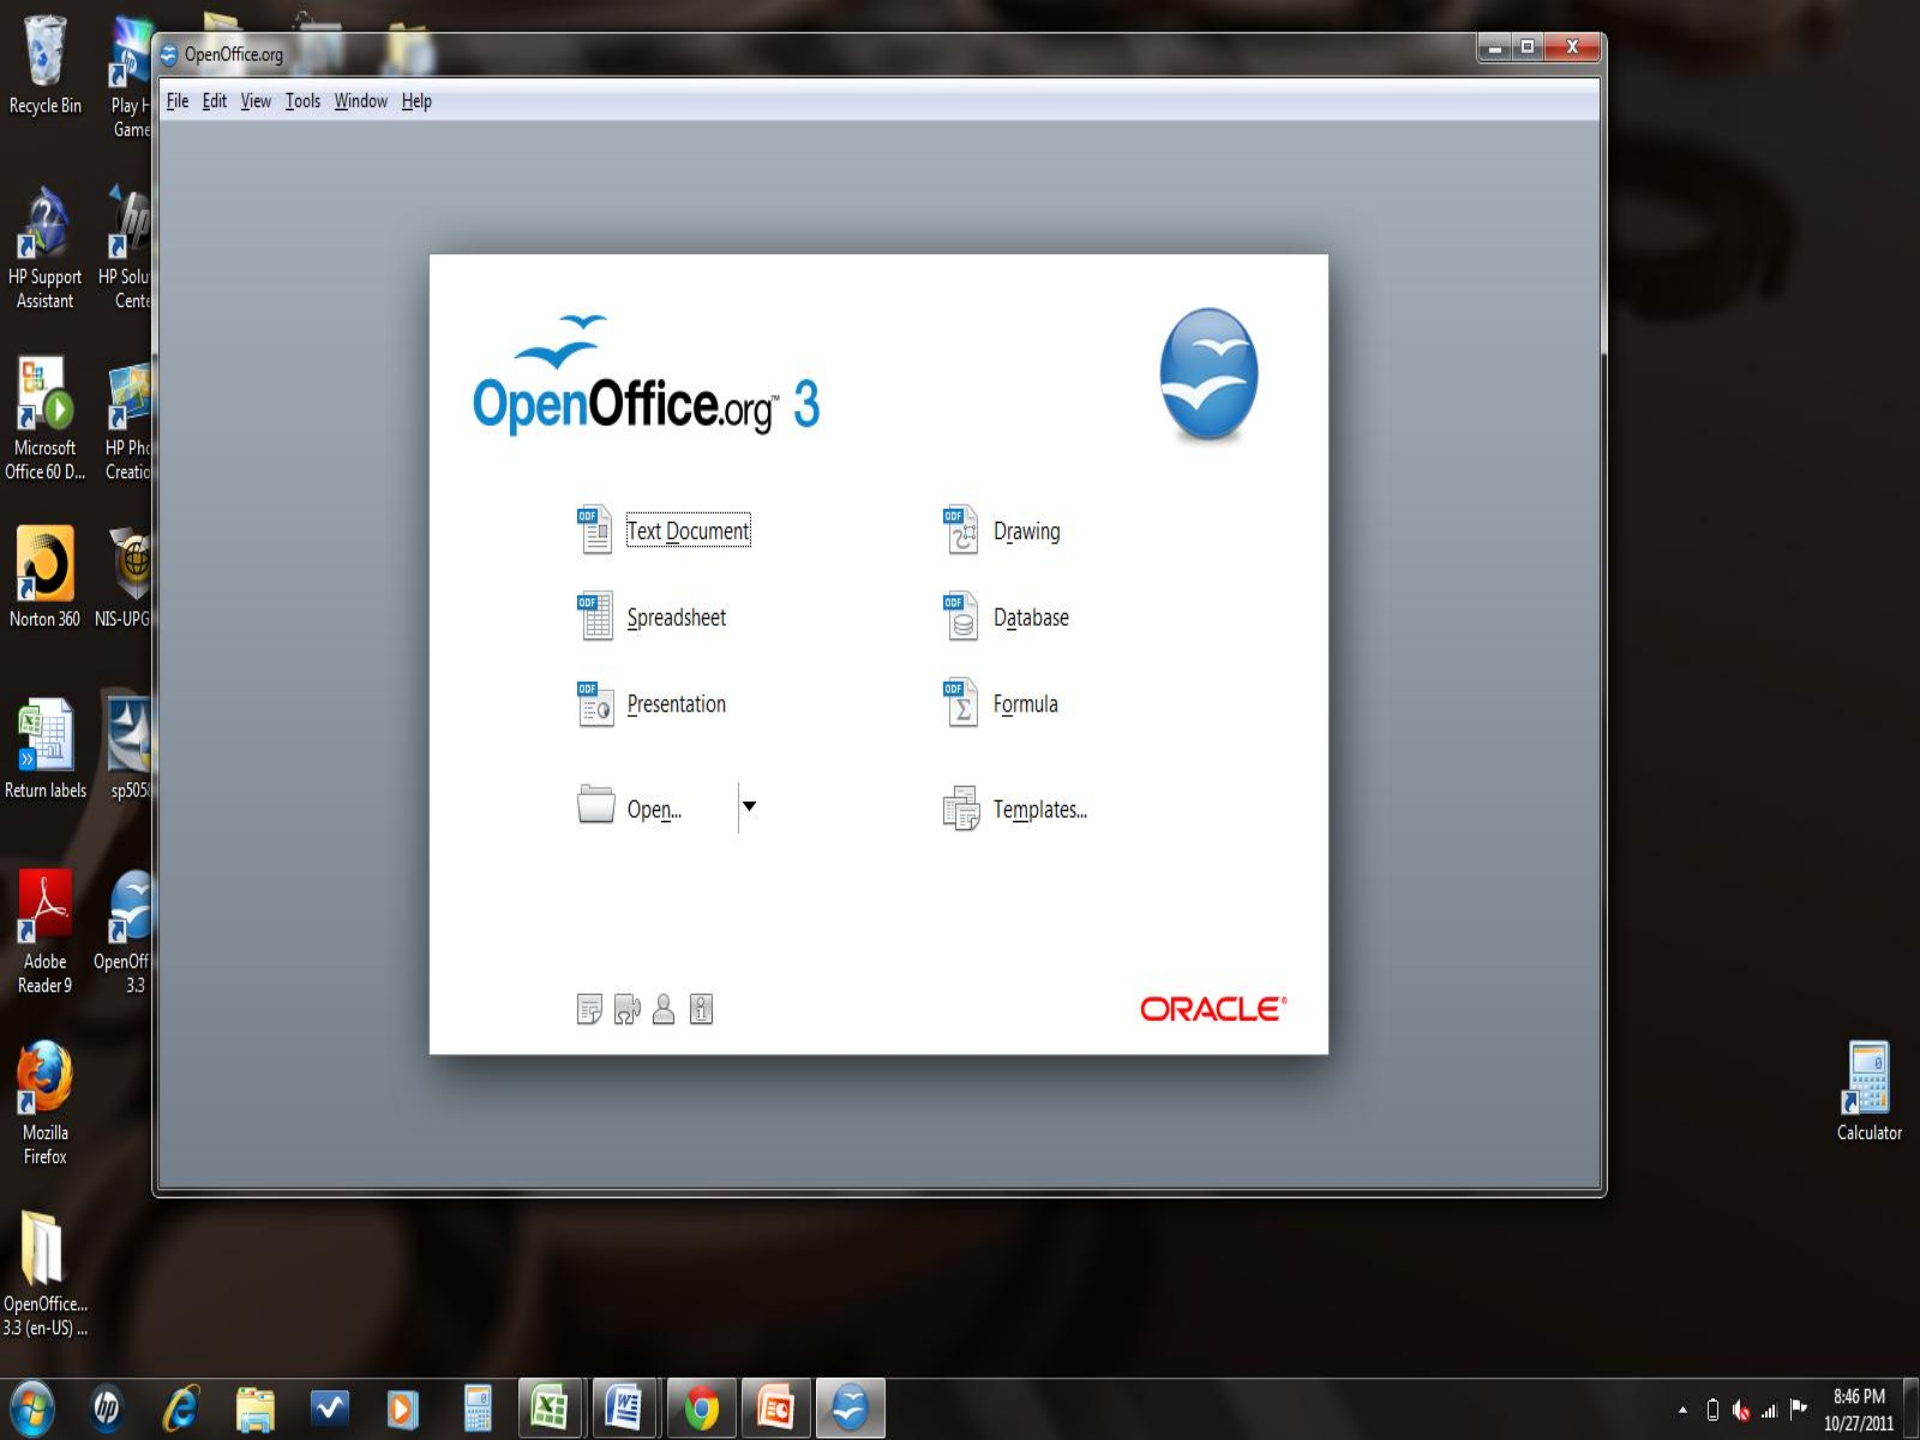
Recycle Bin

Play H Game

HP Support Assistant

HP Solu Cente

Microsoft Office 60 D...

HP Pho Creatio

Norton 360

NIS-UPG

Return labels

sp505

Adobe Reader 9

OpenOff 3.3

Mozilla Firefox

OpenOffice... 3.3 (en-US) ...

OpenOffice.org

File Edit View Tools Window Help

OpenOffice.org™ 3

Text Document

Drawing

Spreadsheet

Database

Presentation

Formula

Open...

Templates...

ORACLE®

Calculator

8:46 PM
10/27/2011